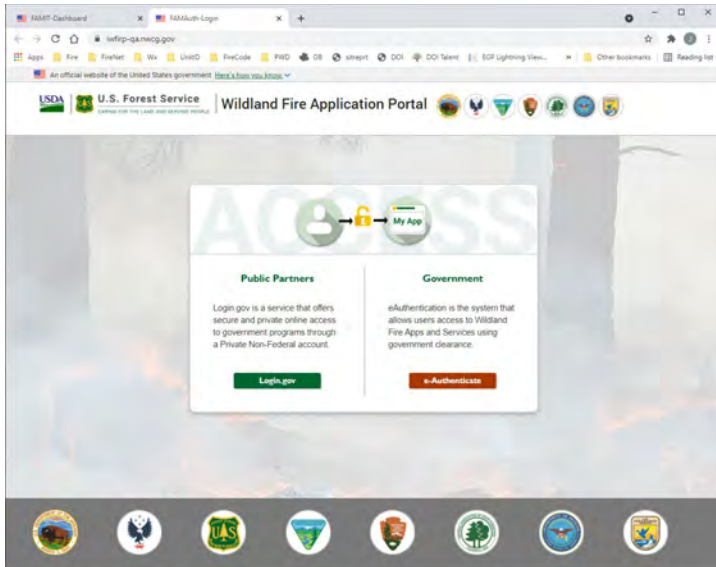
FAMIT-Dashboard × FAMAuth-Login × +

iwfirp-qa.nwcg.gov

Apps Fire FireNet Wx UnitID FireCode FWD GB sitreprt DOI DOI Talent EGP Lightning View... » Other bookmarks Reading list

An official website of the United States government Here's how you know

USDA U.S. Forest Service CARING FOR THE LAND AND SERVING PEOPLE Wildland Fire Application Portal

ACCESS

My App

Public Partners

Login.gov is a service that offers secure and private online access to government programs through a Private Non-Federal account.

Login.gov

Government

eAuthentication is the system that allows users access to Wildland Fire Apps and Services using government clearance.

e-Authenticate